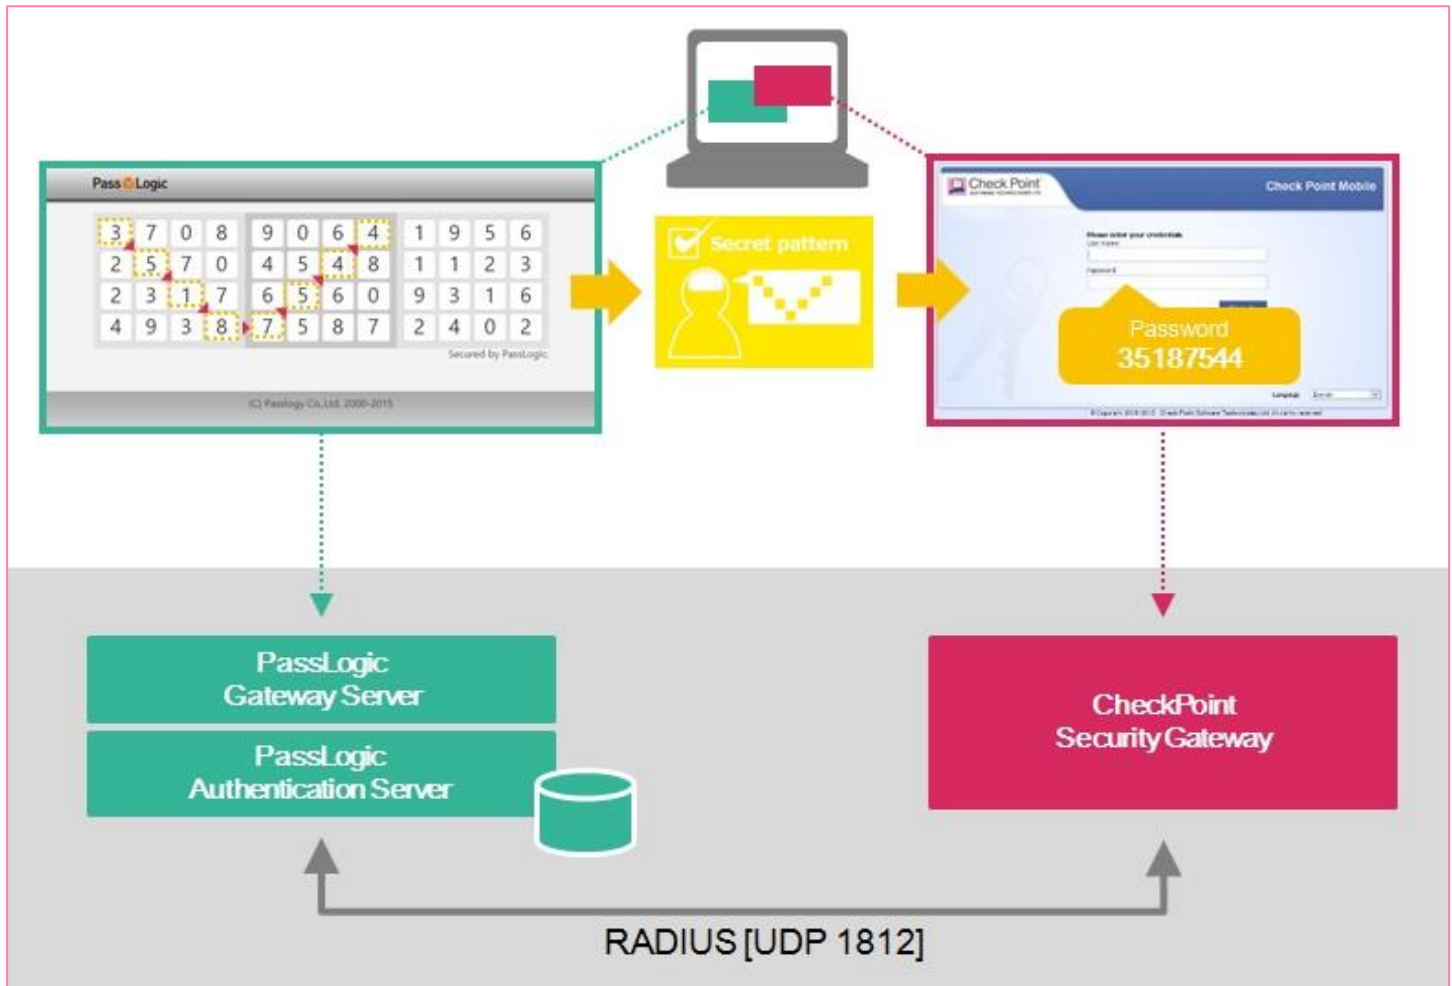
PassLogic

| 3 | 7 | 0 | 8 | 9 | 0 | 6 | 4 | 1 | 9 | 5 | 6 |
|---|---|---|---|---|---|---|---|---|---|---|---|
| 2 | 5 | 7 | 0 | 4 | 5 | 4 | 8 | 1 | 1 | 2 | 3 |
| 2 | 3 | 1 | 7 | 6 | 5 | 6 | 0 | 9 | 3 | 1 | 6 |
| 4 | 9 | 3 | 8 | 7 | 5 | 8 | 7 | 2 | 4 | 0 | 2 |

Secured by PassLogic

(C) Passlogy Co.,Ltd. 2000-2015

Secret pattern

Check Point

Check Point Mobile

Please enter your credentials

User name

Password

Password
35187544

Language

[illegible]

PassLogic
Gateway Server

PassLogic
Authentication Server

CheckPoint
Security Gateway

RADIUS [UDP 1812]